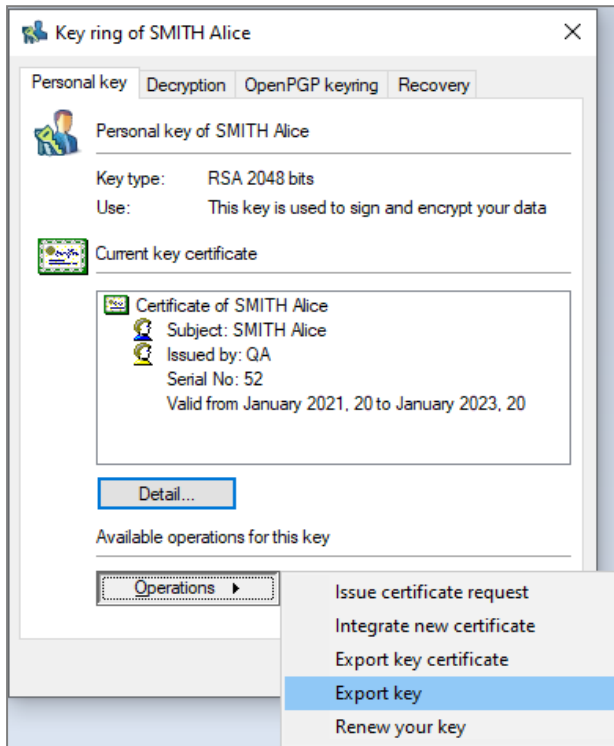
Key ring of SMITH Alice

Personal key | Decryption | OpenPGP keyring | Recovery

Personal key of SMITH Alice

Key type: RSA 2048 bits
Use: This key is used to sign and encrypt your data

Current key certificate

Certificate of SMITH Alice
Subject: SMITH Alice
Issued by: QA
Serial No: 52
Valid from January 2021, 20 to January 2023, 20

Detail...

Available operations for this key

Operations

Issue certificate request
Integrate new certificate
Export key certificate
Export key
Renew your key